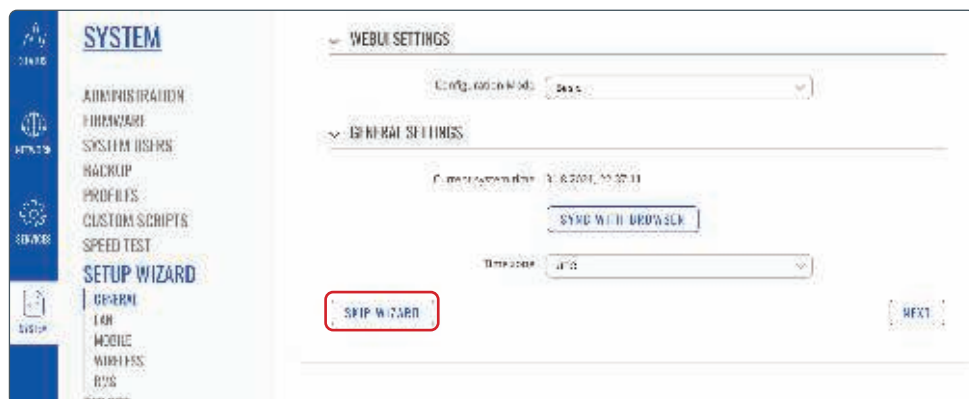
STATUS
NETWORK
SERVICES
SYSTEM

SYSTEM

ADMINISTRATION
FIRMWARE
SYSTEM USERS
BACKUP
PROFILES
CUSTOM SCRIPTS
SPEED TEST
SETUP WIZARD
GENERAL
LAN
MOBILE
WIRELESS
RMS

WEBUI SETTINGS

Configuration Mode Basic

GENERAL SETTINGS

Current system date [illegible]

SYNC WITH BROWSER

Time zone UTC

SKIP WIZARD

NEXT